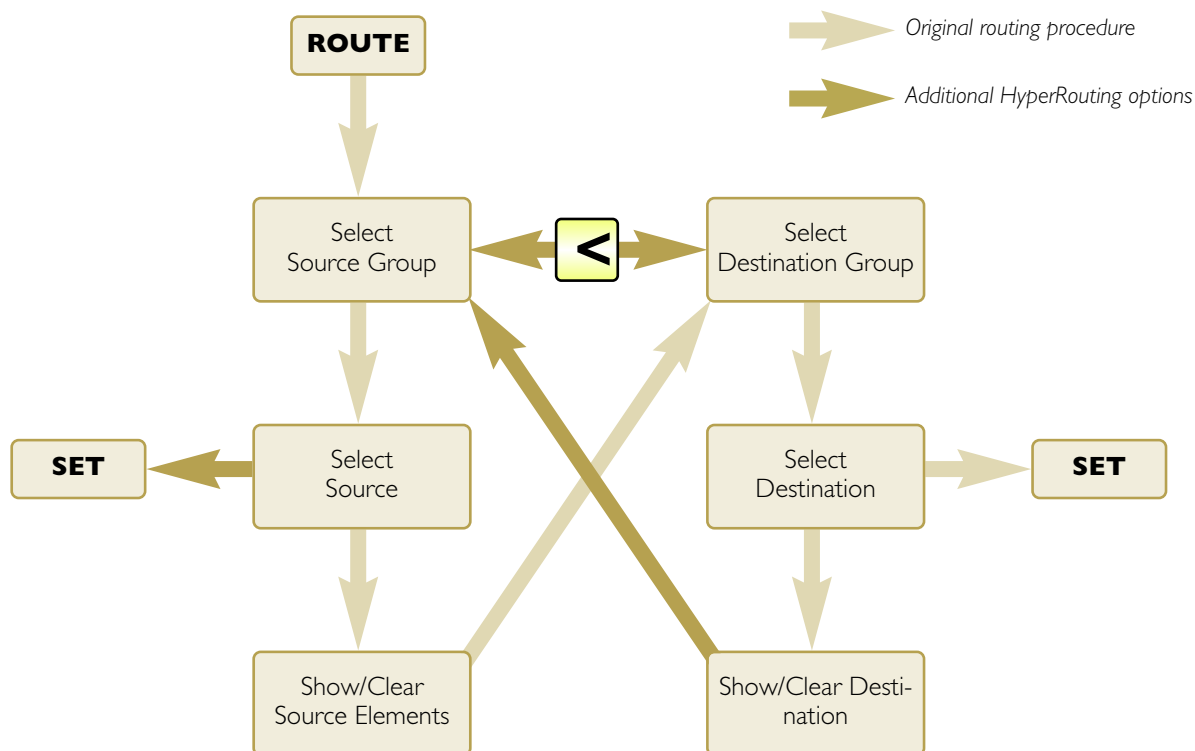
Original routing procedure

Additional HyperRouting options

ROUTE

Select Source Group

<

Select Destination Group

SET

Select Source

Select Destination

SET

Show/Clear Source Elements

Show/Clear Destination